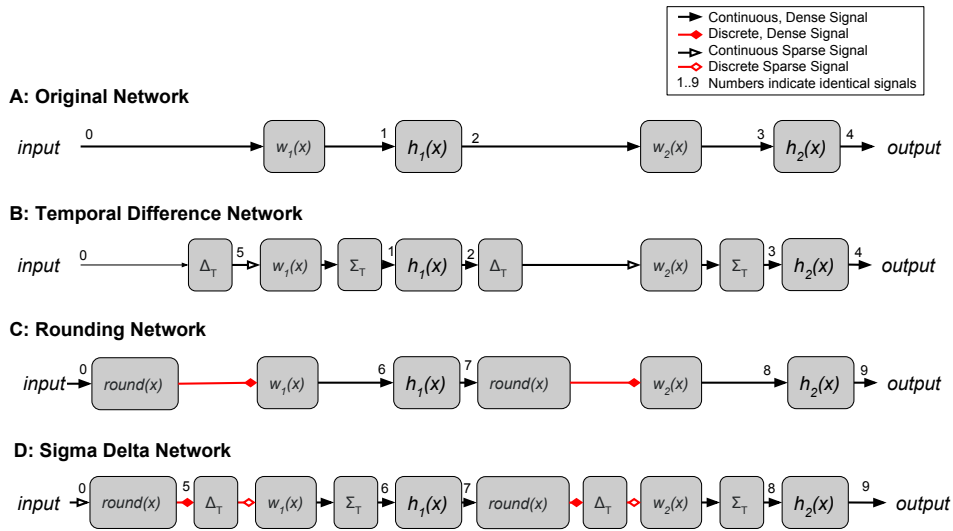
Continuous, Dense Signal
Discrete, Dense Signal
Continuous Sparse Signal
Discrete Sparse Signal
1..9 Numbers indicate identical signals

A: Original Network

input 0 $w_1(x)$ 1 $h_1(x)$ 2 $w_2(x)$ 3 $h_2(x)$ 4 output

B: Temporal Difference Network

input 0 $\Delta_T$ 5 $w_1(x)$ $\Sigma_T$ 1 $h_1(x)$ 2 $\Delta_T$ $w_2(x)$ $\Sigma_T$ 3 $h_2(x)$ 4 output

C: Rounding Network

input 0 round(x) $w_1(x)$ 6 $h_1(x)$ 7 round(x) $w_2(x)$ 8 $h_2(x)$ 9 output

D: Sigma Delta Network

input 0 round(x) 5 $\Delta_T$ $w_1(x)$ $\Sigma_T$ 6 $h_1(x)$ 7 round(x) $\Delta_T$ $w_2(x)$ $\Sigma_T$ 8 $h_2(x)$ 9 output